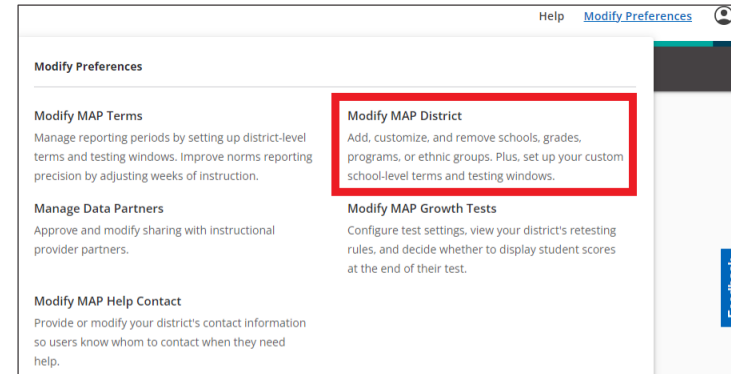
Help Modify Preferences

Modify Preferences

Modify MAP Terms
Manage reporting periods by setting up district-level terms and testing windows. Improve norms reporting precision by adjusting weeks of instruction.

Modify MAP District
Add, customize, and remove schools, grades, programs, or ethnic groups. Plus, set up your custom school-level terms and testing windows.

Manage Data Partners
Approve and modify sharing with instructional provider partners.

Modify MAP Growth Tests
Configure test settings, view your district's retesting rules, and decide whether to display student scores at the end of their test.

Modify MAP Help Contact
Provide or modify your district's contact information so users know whom to contact when they need help.

Feedback